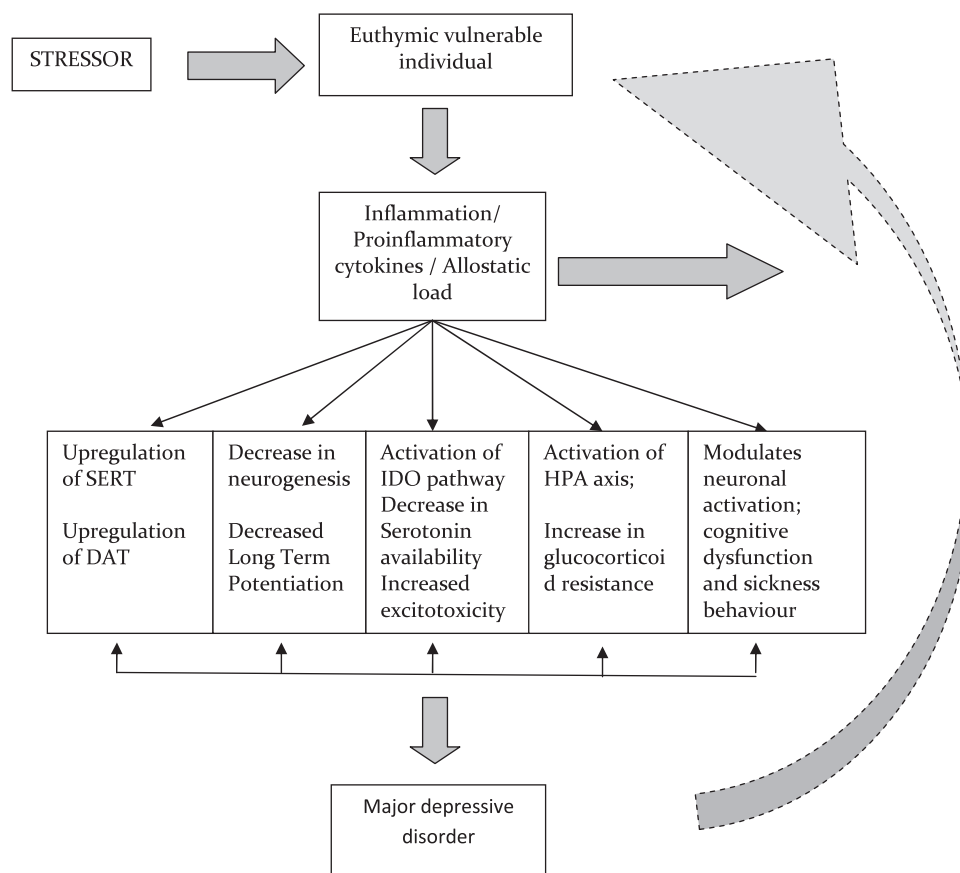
STRESSOR

Euthymic vulnerable individual

Inflammation/ Proinflammatory cytokines / Allostatic load

| Upregulation of SERT<br><br>Upregulation of DAT | Decrease in neurogenesis<br><br>Decreased Long Term Potentiation | Activation of IDO pathway Decrease in Serotonin availability Increased excitotoxicity | Activation of HPA axis;<br><br>Increase in glucocorticoi d resistance | Modulates neuronal activation; cognitive dysfunction and sickness behaviour |
|---|---|---|---|---|

Major depressive disorder